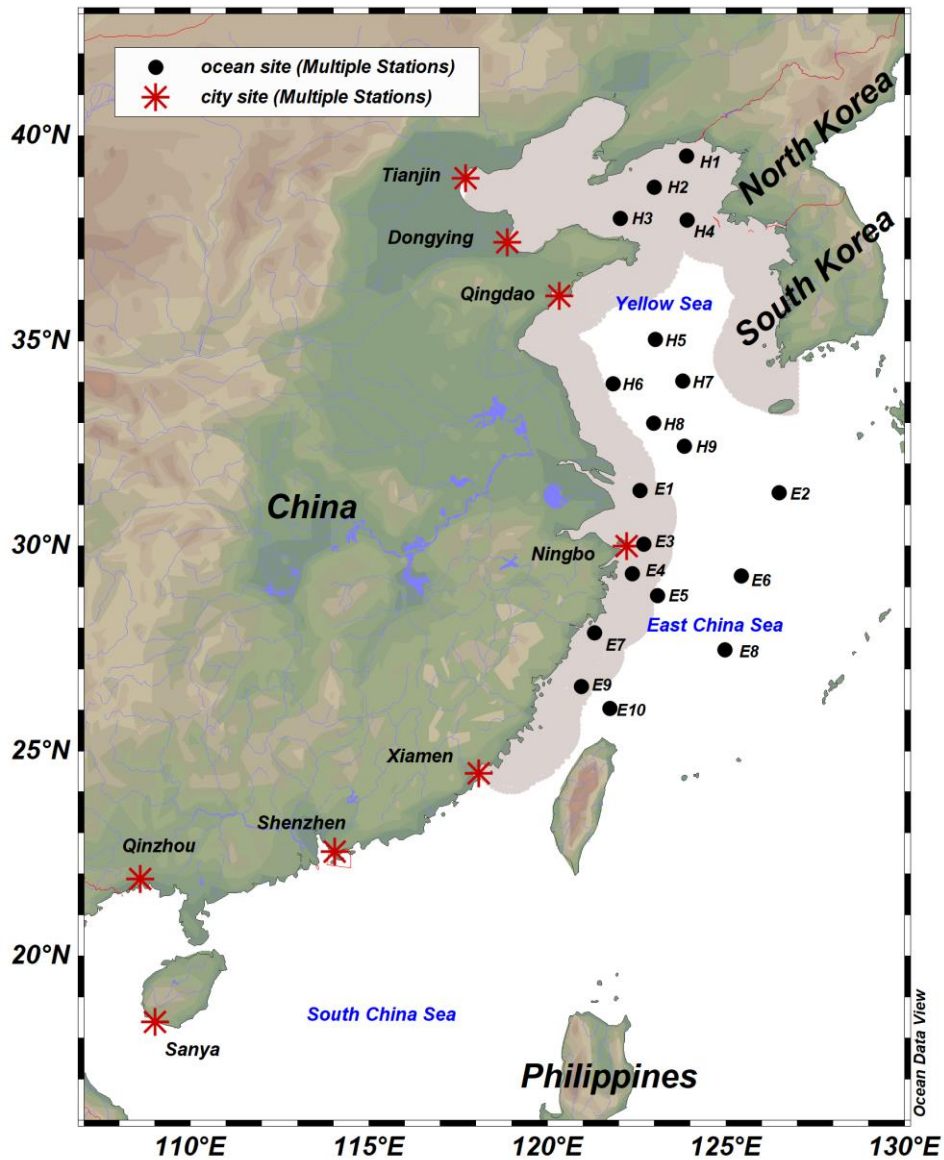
ocean site (Multiple Stations)
city site (Multiple Stations)

40°N
35°N
30°N
25°N
20°N

North Korea
South Korea
Tianjin
Dongying
Qingdao
Yellow Sea
H1
H2
H3
H4
H5
H6
H7
H8
H9
China
E1
E2
Ningbo
E3
E4
E5
E6
East China Sea
E7
E8
E9
E10
Xiamen
Shenzhen
Qinzhou
South China Sea
Sanya
Philippines
Ocean Data View

110°E
115°E
120°E
125°E
130°E